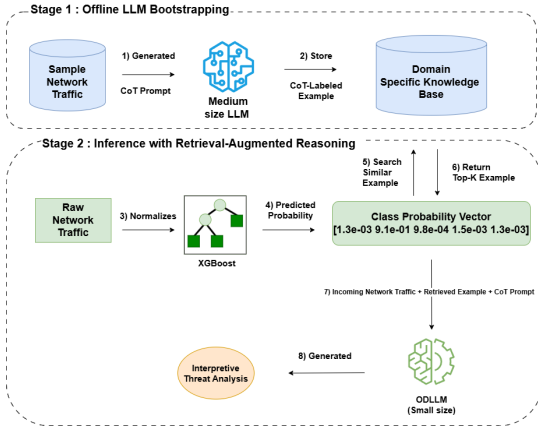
Stage 1 : Offline LLM Bootstrapping

Sample Network Traffic

1) Generated

CoT Prompt

Medium size LLM

2) Store

CoT-Labeled Example

Domain Specific Knowledge Base

Stage 2 : Inference with Retrieval-Augmented Reasoning

5) Search Similar Example

6) Return Top-K Example

Raw Network Traffic

3) Normalizes

XGBoost

4) Predicted Probability

Class Probability Vector
[1.3e-03 9.1e-01 9.8e-04 1.5e-03 1.3e-03]

7) Incoming Network Traffic + Retrieved Example + CoT Prompt

Interpretive Threat Analysis

8) Generated

ODLLM
(Small size)